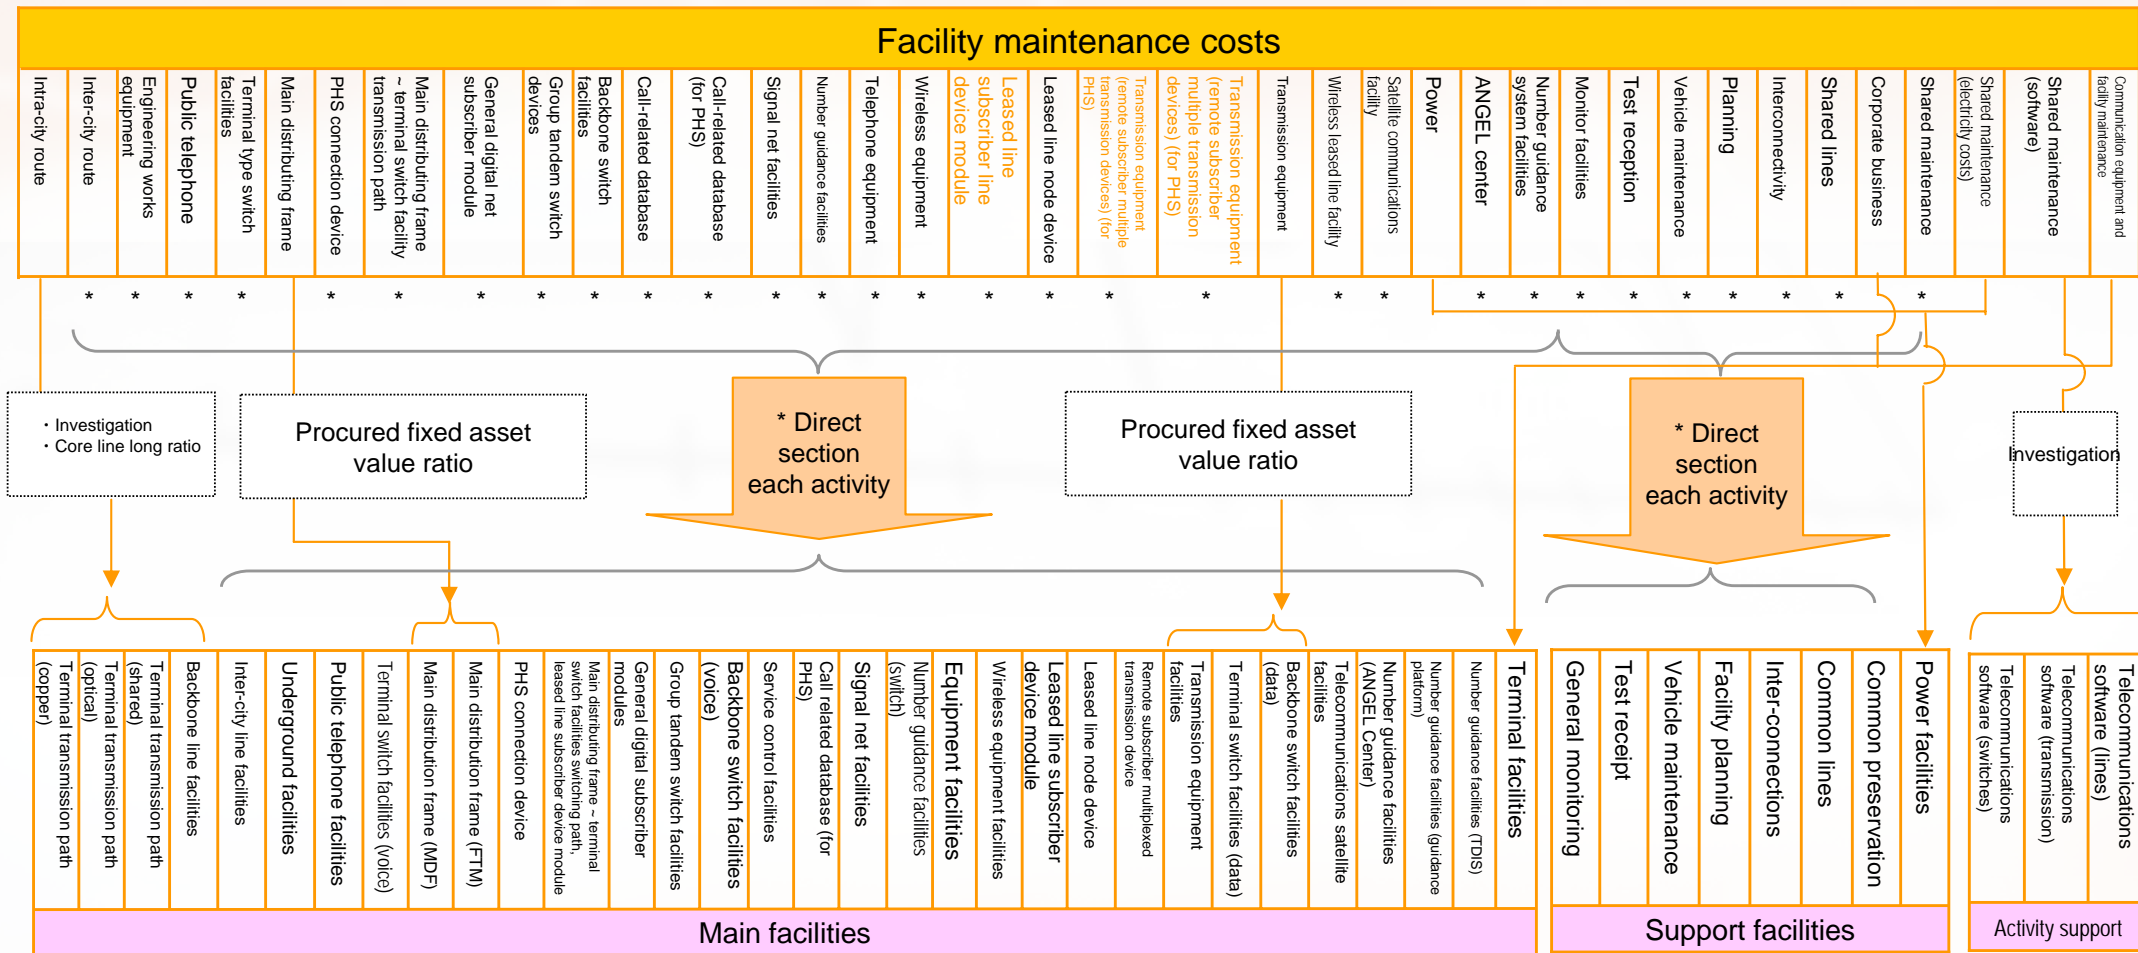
Facility maintenance costs

Intra-city route
Inter-city route
Engineering works equipment
Public telephone
Terminal type switch facilities
Main distributing frame
PHS connection device
Main distributing frame ~ terminal switch facility transmission path
General digital net subscriber module
Group tandem switch devices
Backbone switch facilities
Call-related database
Call-related database (for PHS)
Signal net facilities
Number guidance facilities
Telephone equipment
Wireless equipment
Leased line subscriber line device module
Leased line node device
Transmission equipment (remote subscriber multiple transmission devices) (for PHS)
Transmission equipment (remote subscriber multiple transmission devices) (for PHS)
Transmission equipment
Wireless leased line facility
Satellite communications facility
Power
ANGEL center
Number guidance system facilities
Monitor facilities
Test reception
Vehicle maintenance
Planning
Interconnectivity
Shared lines
Corporate business
Shared maintenance
Shared maintenance (electricity costs)
Shared maintenance (software)
Communication equipment and facility maintenance

* * * * * * * * * * * * * * * * * * * * * * * * * * * *

・Investigation
・Core line long ratio

Procured fixed asset value ratio

* Direct section each activity

Procured fixed asset value ratio

* Direct section each activity

Investigation

Terminal transmission path (copper)
Terminal transmission path (optical)
Terminal transmission path (shared)
Backbone line facilities
Inter-city line facilities
Underground facilities
Public telephone facilities
Terminal switch facilities (voice)
Main distribution frame (MDF)
Main distribution frame (FTM)
PHS connection device
Main distributing frame ~ terminal switch facilities switching path, leased line subscriber device module
General digital subscriber modules
Group tandem switch facilities
Backbone switch facilities (voice)
Service control facilities
Call related database (for PHS)
Signal net facilities
Number guidance facilities (switch)
Equipment facilities
Wireless equipment facilities
Leased line subscriber device module
Leased line node device
Remote subscriber multiplexed transmission device
Transmission equipment facilities
Terminal switch facilities (data)
Backbone switch facilities (data)
Telecommunications satellite facilities
Number guidance facilities (ANGEL Center)
Number guidance facilities (guidance platform)
Number guidance facilities (TDIS)
Terminal facilities
General monitoring
Test receipt
Vehicle maintenance
Facility planning
Inter-connections
Common lines
Common preservation
Power facilities
Telecommunications software (switches)
Telecommunications software (transmission)
Telecommunications software (lines)

Main facilities
Support facilities
Activity support